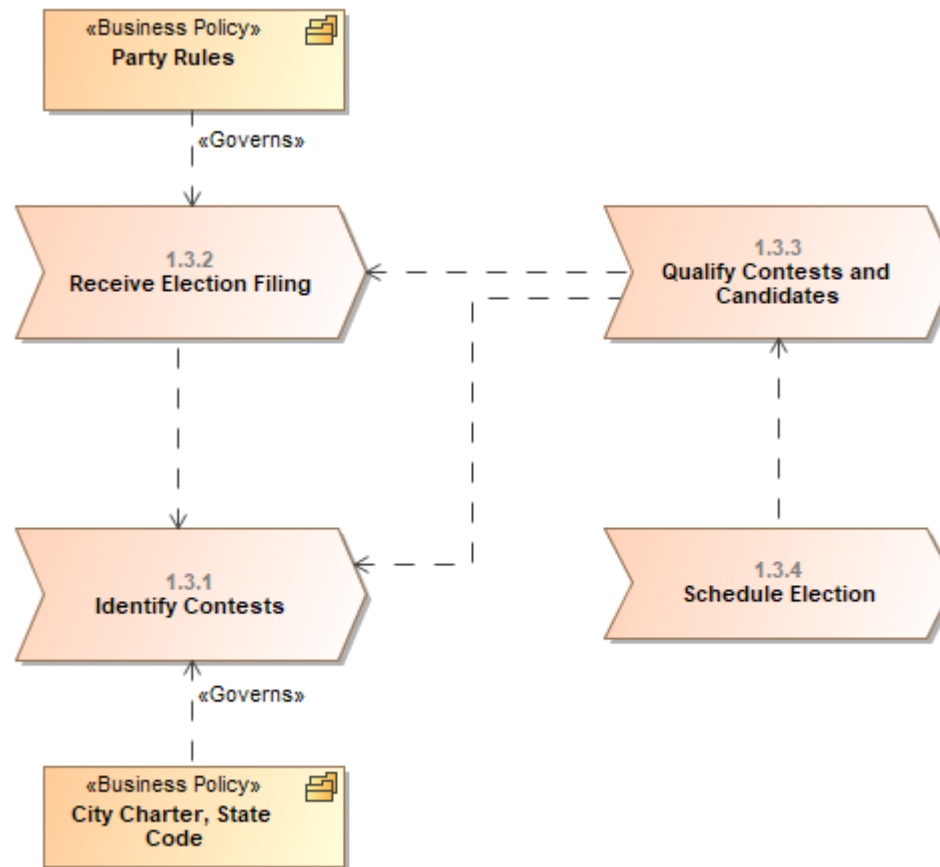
«Business Policy»
Party Rules

«Governs»

1.3.2
Receive Election Filing

1.3.3
Qualify Contests and Candidates

1.3.1
Identify Contests

1.3.4
Schedule Election

«Governs»

«Business Policy»
City Charter, State Code